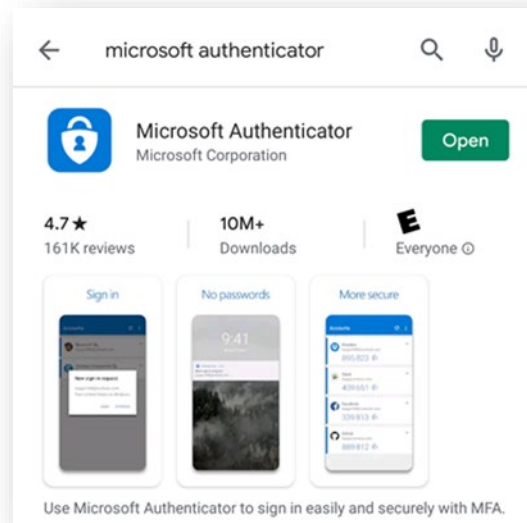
microsoft authenticator

Microsoft Authenticator
Microsoft Corporation

Open

4.7★
161K reviews

10M+
Downloads

E
Everyone ⓘ

Sign in

No passwords

9:41

More secure

Use Microsoft Authenticator to sign in easily and securely with MFA.